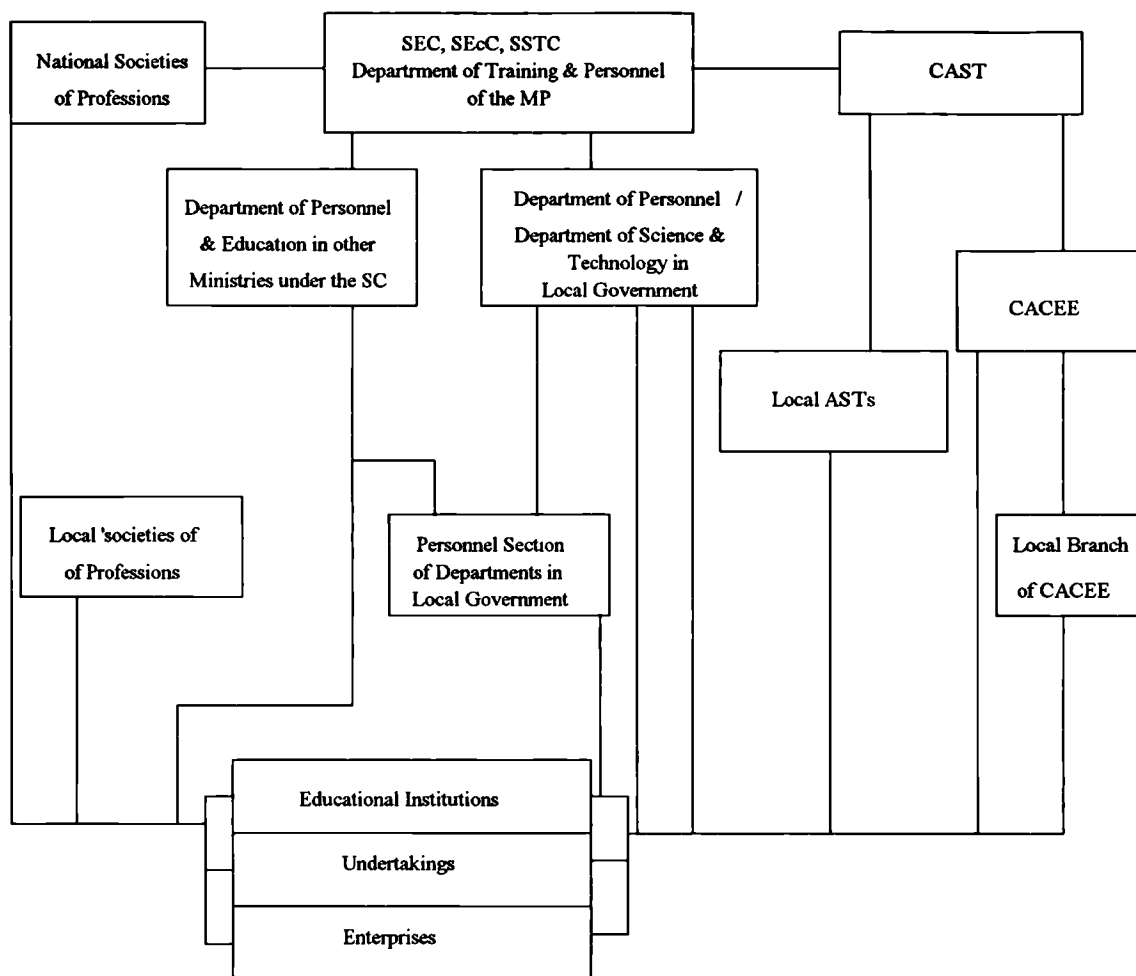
National Societies of Professions

SEC, SEcC, SSTC
Department of Training & Personnel of the MP

CAST

Department of Personnel & Education in other Ministries under the SC

Department of Personnel / Department of Science & Technology in Local Government

CACEE

Local ASTs

Local 'societies of of Professions

Personnel Section of Departments in Local Government

Local Branch of CACEE

Educational Institutions

Undertakings

Enterprises